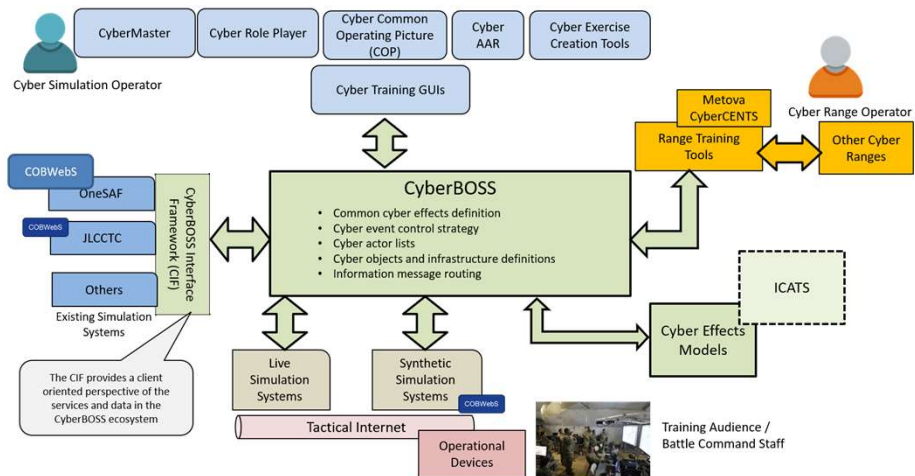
CyberMaster

Cyber Role Player

Cyber Common Operating Picture (COP)

Cyber AAR

Cyber Exercise Creation Tools

Cyber Simulation Operator

Cyber Training GUIs

Metova CyberCENTS

Cyber Range Operator

Range Training Tools

Other Cyber Ranges

COBWebS

OneSAF

COBWebS

JLCCTC

Others

Existing Simulation Systems

CyberBOSS Interface Framework (CIF)

CyberBOSS

• Common cyber effects definition
• Cyber event control strategy
• Cyber actor lists
• Cyber objects and infrastructure definitions
• Information message routing

ICATS

Cyber Effects Models

The CIF provides a client oriented perspective of the services and data in the CyberBOSS ecosystem

Live Simulation Systems

Synthetic Simulation Systems

COBWebS

Tactical Internet

Operational Devices

Training Audience / Battle Command Staff